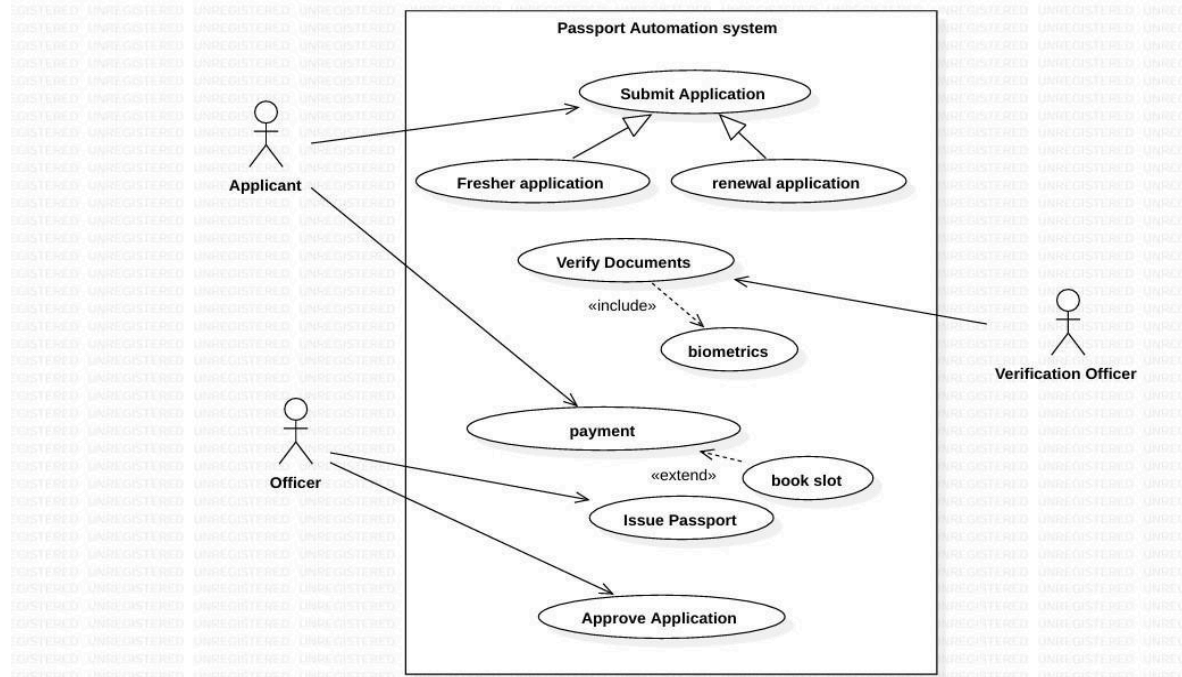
Passport Automation system

Applicant

Submit Application

Fresher application

renewal application

Verify Documents

«include»

biometrics

Verification Officer

Officer

payment

«extend»

book slot

Issue Passport

Approve Application

UNREGISTERED